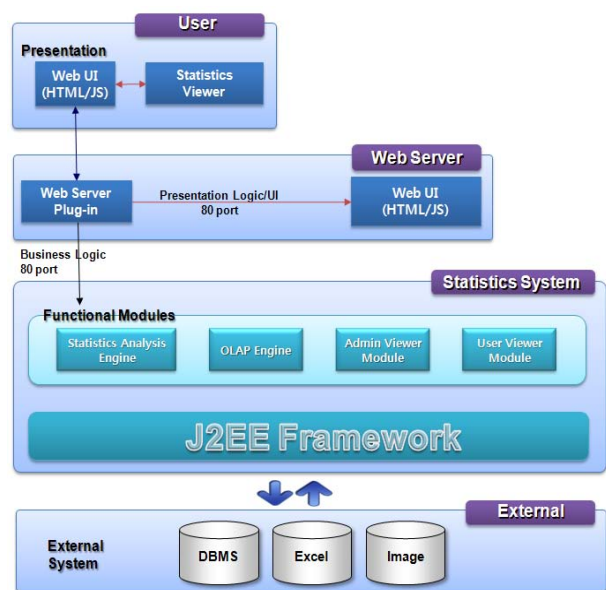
User

Presentation

Web UI (HTML/JS)

Statistics Viewer

Web Server

Web Server Plug-in

Presentation Logic/UI 80 port

Web UI (HTML/JS)

Business Logic 80 port

Statistics System

Functional Modules

Statistics Analysis Engine

OLAP Engine

Admin Viewer Module

User Viewer Module

J2EE Framework

External

External System

DBMS

Excel

Image